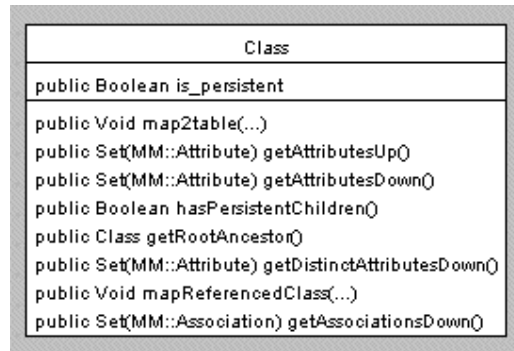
Class

public Boolean is_persistent

public Void map2table(...)
public Set(MM::Attribute) getAttributesUp()
public Set(MM::Attribute) getAttributesDown()
public Boolean hasPersistentChildren()
public Class getRootAncestor()
public Set(MM::Attribute) getDistinctAttributesDown()
public Void mapReferencedClass(...)
public Set(MM::Association) getAssociationsDown()